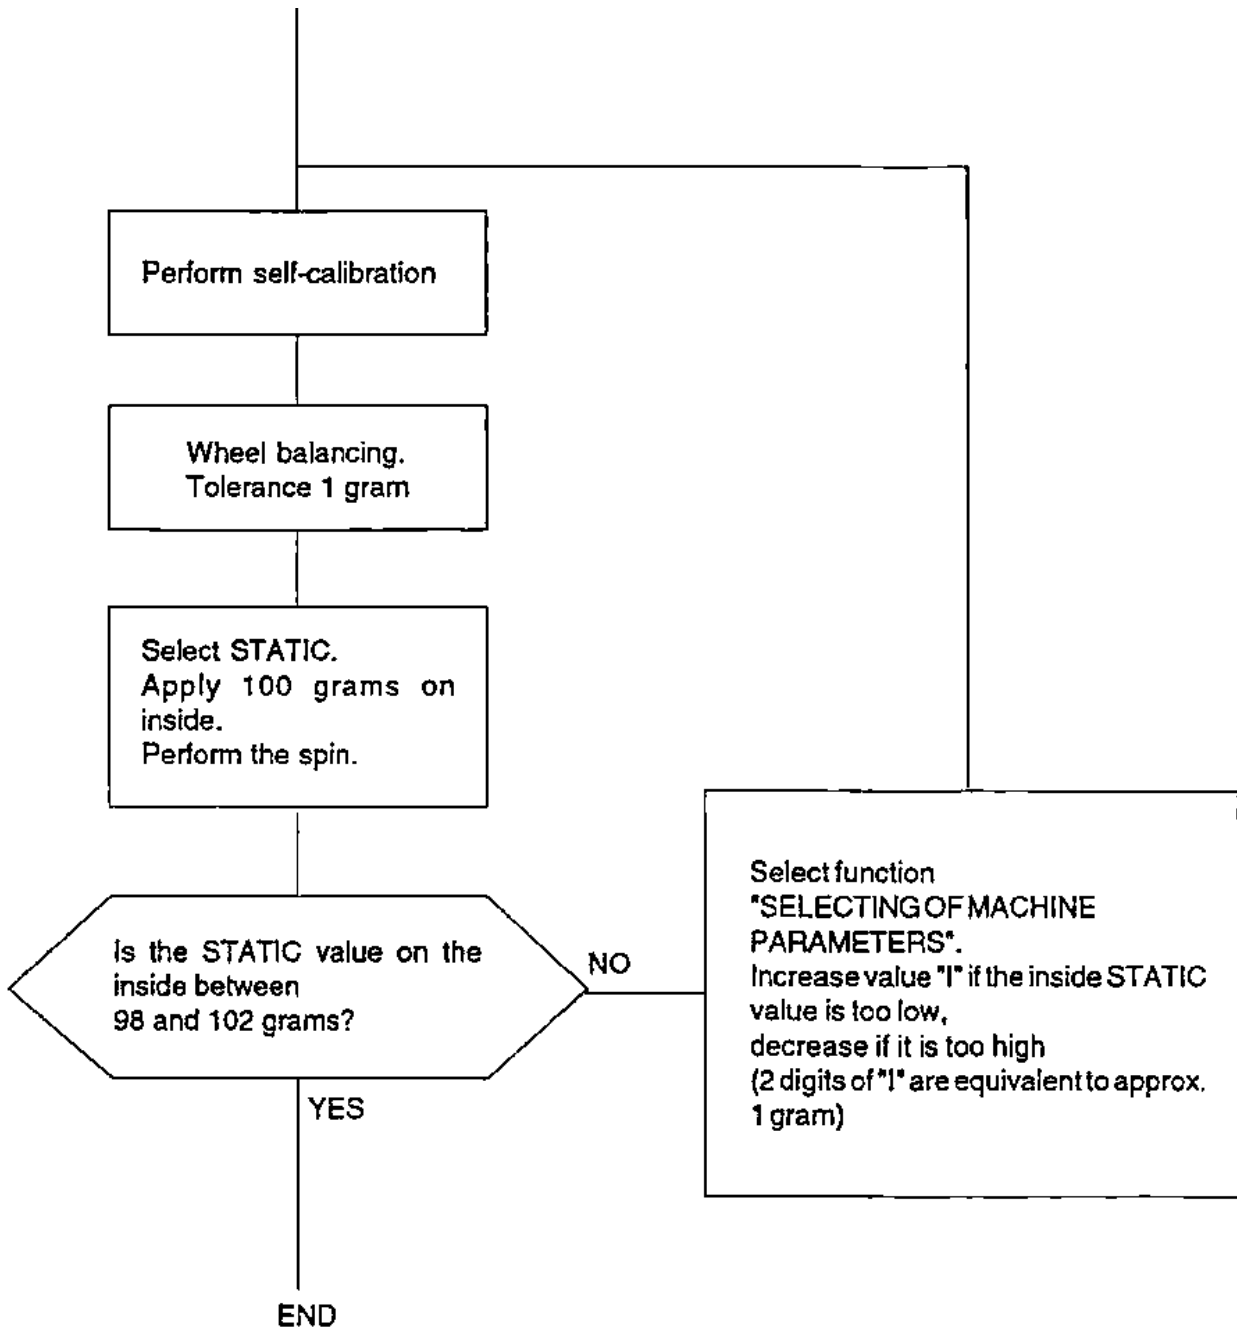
Perform self-calibration

Wheel balancing.
Tolerance 1 gram

Select STATIC.
Apply 100 grams on inside.
Perform the spin.

Is the STATIC value on the inside between 98 and 102 grams?

NO

Select function "SELECTING OF MACHINE PARAMETERS".
Increase value "I" if the inside STATIC value is too low,
decrease if it is too high
(2 digits of "I" are equivalent to approx. 1 gram)

YES

END